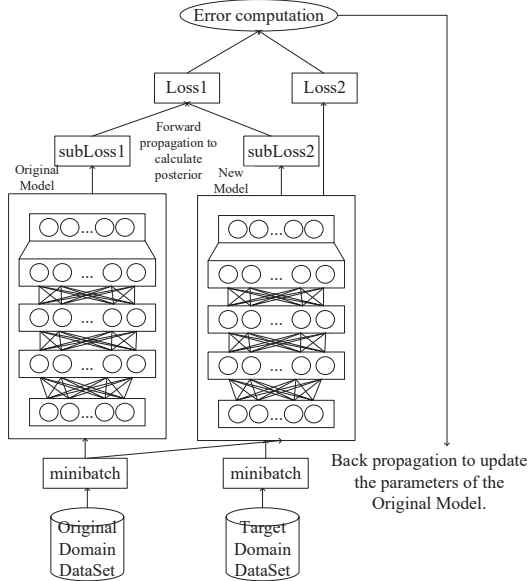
Error computation

Loss1

Loss2

subLoss1

Forward propagation to calculate posterior

subLoss2

Original Model

New Model

...

...

...

...

...

...

...

...

...

...

minibatch

minibatch

Back propagation to update the parameters of the Original Model.

Original Domain DataSet

Target Domain DataSet